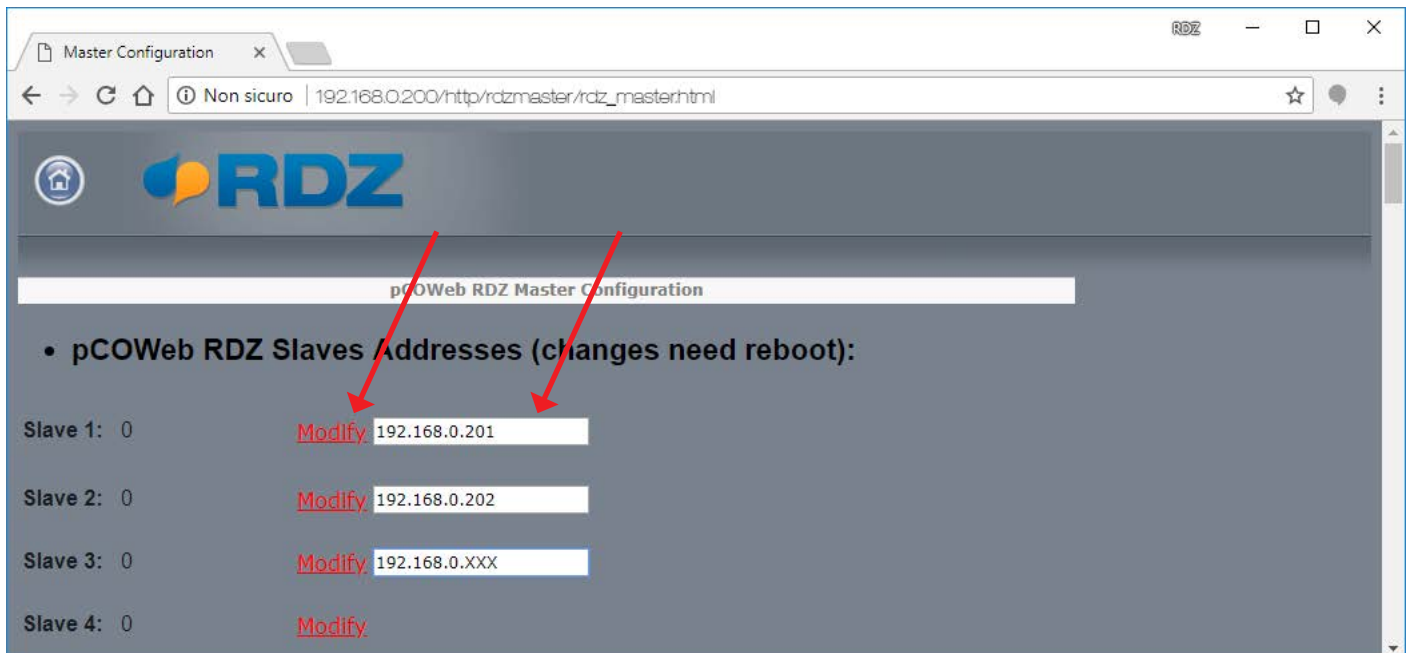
Master Configuration ×

RDZ

Non sicuro | 192.168.0.200/http/rdzmaster/rdz_master.html

RDZ

pCOWeb RDZ Master Configuration

• pCOWeb RDZ Slaves Addresses (changes need reboot):

Slave 1: 0 Modify 192.168.0.201

Slave 2: 0 Modify 192.168.0.202

Slave 3: 0 Modify 192.168.0.XXX

Slave 4: 0 Modify